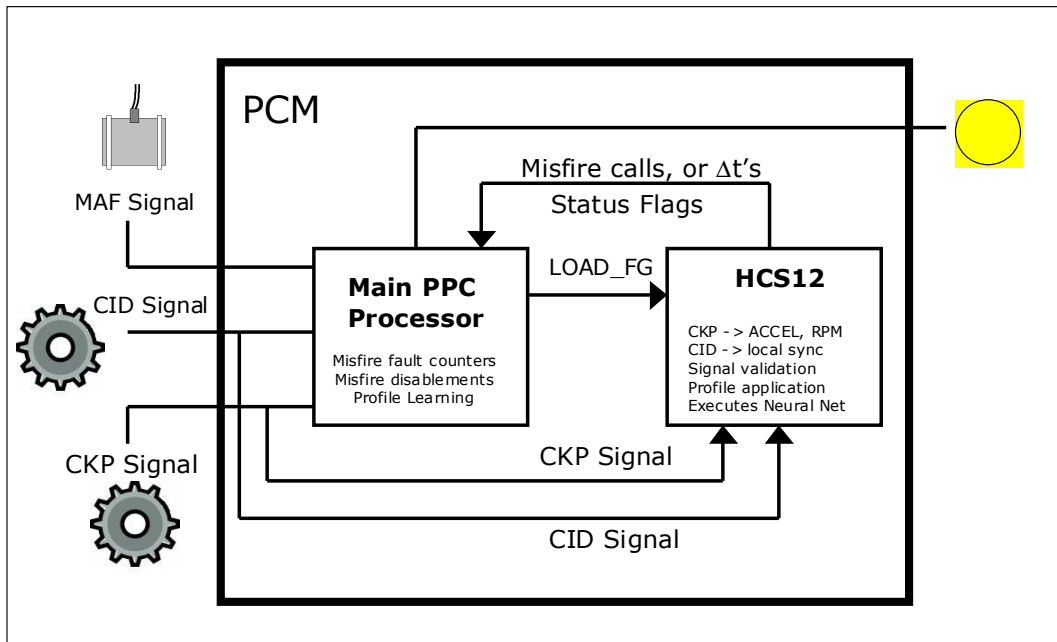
PCM

MAF Signal

CID Signal

CKP Signal

Misfire calls, or $\Delta$t's

Status Flags

LOAD_FG

Main PPC Processor

Misfire fault counters
Misfire disablements
Profile Learning

HCS12

CKP - > ACCEL, RPM
CID - > local sync
Signal validation
Profile application
Executes Neural Net

CKP Signal

CID Signal